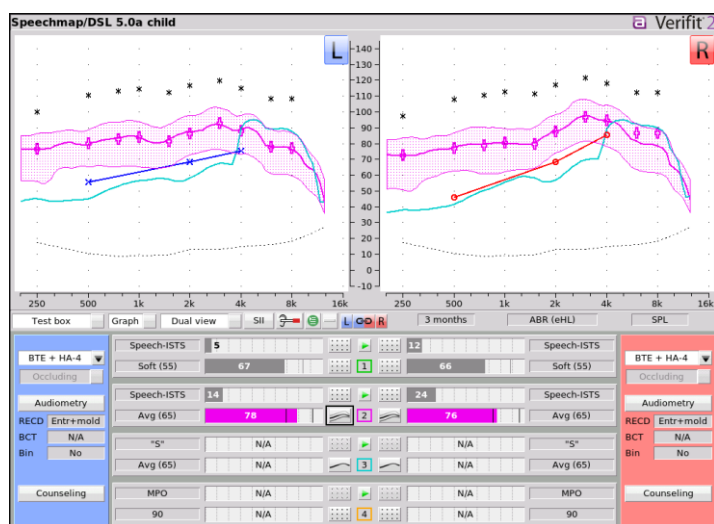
Speechmap/DSL 5.0a child

Verifit 2

L

R

140
130
120
110
100
90
80
70
60
50
40
30
20
10
0
-10

250 500 1k 2k 4k 8k 16k

250 500 1k 2k 4k 8k 16k

Test box
Graph
Dual view
SII
L
R
3 months
ABR (eHL)
SPL

BTE + HA-4
Occluding
Audiometry
RECD Entr+mold
BCT N/A
Bin No
Counseling

Speech-ISTS
Soft (55)
5
67
1
12
66
Speech-ISTS
Soft (55)

Speech-ISTS
Avg (65)
14
78
2
24
76
Speech-ISTS
Avg (65)

"S"
Avg (65)
N/A
N/A
3
N/A
N/A
"S"
Avg (65)

MPO
90
N/A
N/A
4
N/A
N/A
MPO
90

BTE + HA-4
Occluding
Audiometry
RECD Entr+mold
BCT N/A
Bin No
Counseling